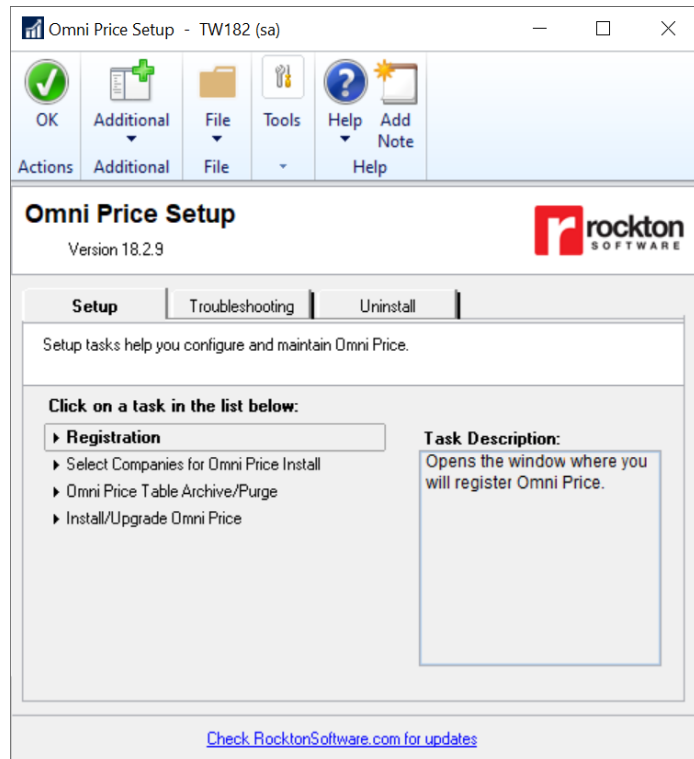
Omni Price Setup - TW182 (sa)

OK
Actions

Additional
Additional

File
File

Tools

Help

Add Note
Help

Omni Price Setup

Version 18.2.9

rockton SOFTWARE

Setup

Troubleshooting

Uninstall

Setup tasks help you configure and maintain Omni Price.

Click on a task in the list below:

Registration

Select Companies for Omni Price Install

Omni Price Table Archive/Purge

Install/Upgrade Omni Price

Task Description:

Opens the window where you will register Omni Price.

Check RocktonSoftware.com for updates